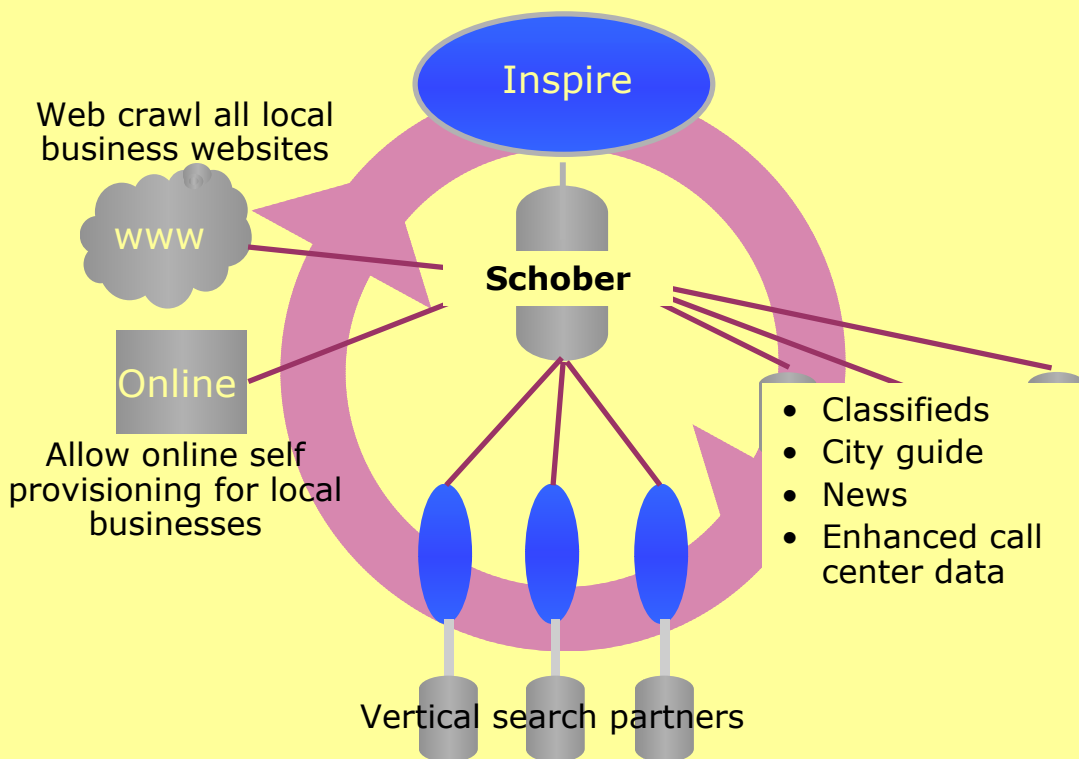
Inspire

Web crawl all local business websites

www

Schober

Online

Allow online self provisioning for local businesses

- Classifieds
- City guide
- News
- Enhanced call center data

Vertical search partners